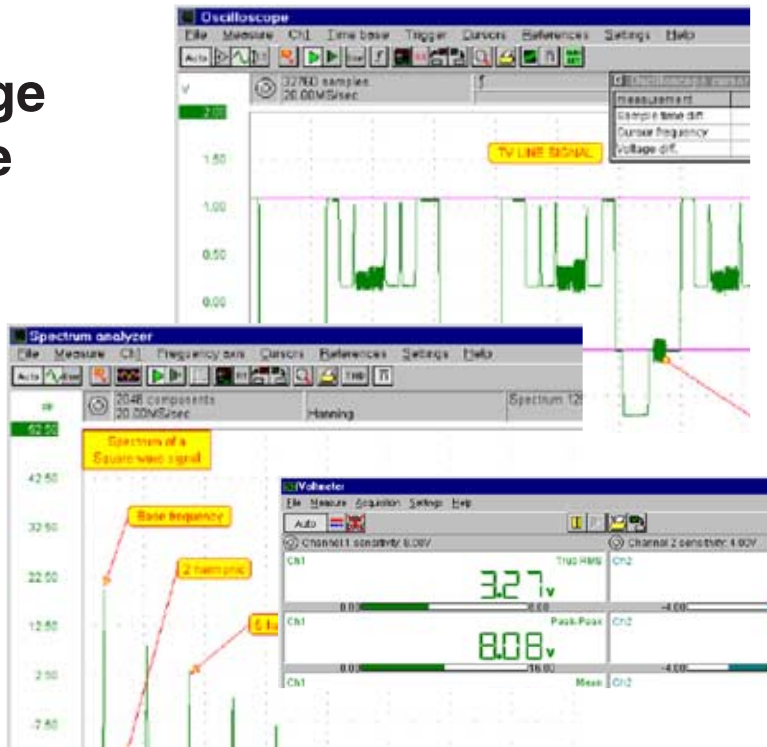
ge
e

Oscilloscope
File Measure Ch1 Time base Trigger Cursors References Settings Help
Auto
32760 samples
20.00MS/sec
V
2.00
1.50
1.00
0.50
0.00
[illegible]
Measurement
Sample time diff.
Cursor frequency
Voltage diff.
TV LINE SIGNAL

Spectrum analyzer
File Measure Ch1 Frequency axis Cursors References Settings Help
Auto
THD
2048 components
20.00MS/sec
Hanning
Spectrum 12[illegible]
dB
52.50
42.50
32.50
22.50
12.50
2.50
-7.50
Spectrum of a Square wave signal
Base frequency
2 harmonic
5 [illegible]

Voltmeter
File Measure Acquisition Settings Help
Auto
Channel 1 sensitivity: 8.00V
Channel 2 sensitivity: 4.00V
Ch1
True RMS
3.27 V
0.00
8.00
Ch2
-4.00
Ch1
Peak-Peak
8.08 V
0.00
16.00
Ch2
-4.00
Ch1
Mean
Ch2